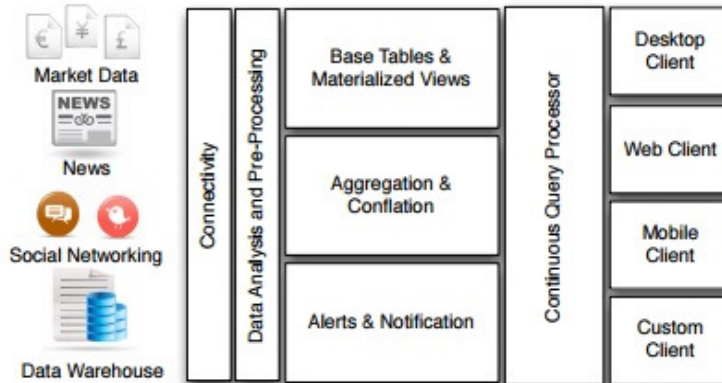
€ ¥ £
Market Data
NEWS
News
Social Networking
Data Warehouse

Connectivity

Data Analysis and Pre-Processing

Base Tables & Materialized Views

Aggregation & Conflation

Alerts & Notification

Continuous Query Processor

Desktop Client

Web Client

Mobile Client

Custom Client